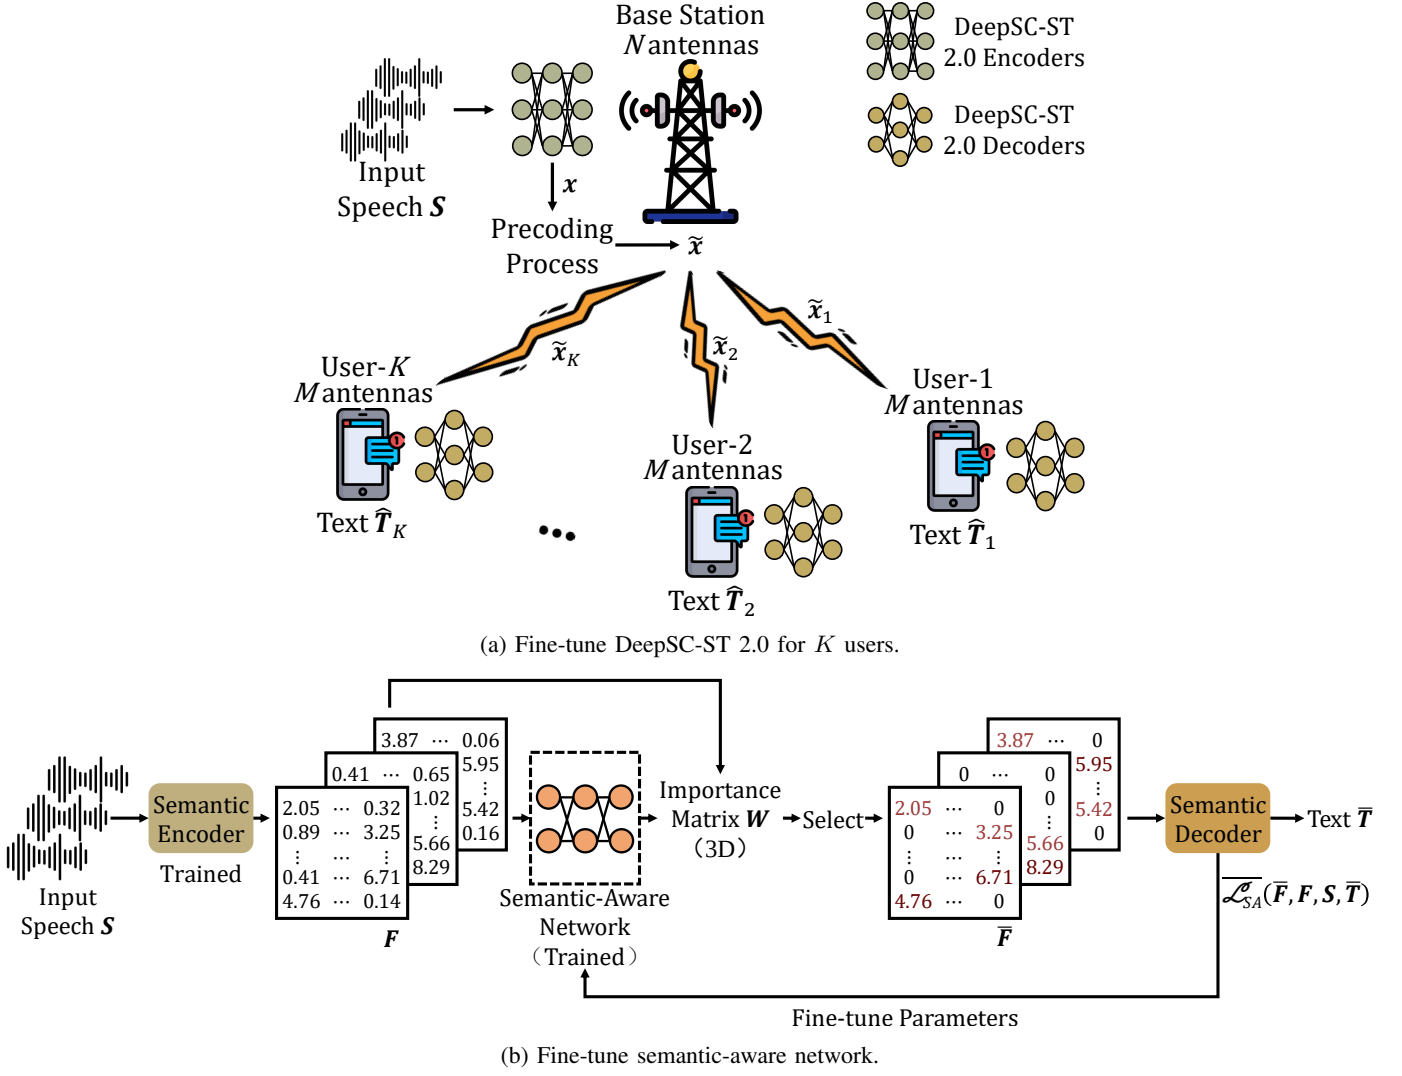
Base Station
$N$ antennas

DeepSC-ST 2.0 Encoders

DeepSC-ST 2.0 Decoders

Input Speech $\boldsymbol{S}$

$\boldsymbol{x}$

Precoding Process

$\tilde{\boldsymbol{x}}$

$\tilde{\boldsymbol{x}}_K$

$\tilde{\boldsymbol{x}}_2$

$\tilde{\boldsymbol{x}}_1$

User-$K$
$M$ antennas

User-1
$M$ antennas

User-2
$M$ antennas

Text $\hat{\boldsymbol{T}}_K$

•••

Text $\hat{\boldsymbol{T}}_2$

Text $\hat{\boldsymbol{T}}_1$

(a) Fine-tune DeepSC-ST 2.0 for $K$ users.

Input Speech $\boldsymbol{S}$

Semantic Encoder

Trained

| 3.87 | ··· | 0.06 |
|---|---|---|
| | ⋮ | 5.95 |
| | | 5.42 |
| | | 0.16 |

| 0.41 | ··· | 0.65 |
|---|---|---|
| | | 1.02 |
| | ⋮ | 5.66 |
| | | 8.29 |

| 2.05 | ··· | 0.32 |
|---|---|---|
| 0.89 | ··· | 3.25 |
| ⋮ | ··· | ⋮ |
| 0.41 | ··· | 6.71 |
| 4.76 | ··· | 0.14 |

$\boldsymbol{F}$

Semantic-Aware Network (Trained)

Importance Matrix $\boldsymbol{W}$ (3D)

Select

| 3.87 | ··· | 0 |
|---|---|---|
| | | 5.95 |
| | ⋮ | 5.42 |
| | | 0 |

| 0 | ··· | 0 |
|---|---|---|
| | | 0 |
| | ⋮ | 5.66 |
| | | 8.29 |

| 2.05 | ··· | 0 |
|---|---|---|
| 0 | ··· | 3.25 |
| ⋮ | ··· | ⋮ |
| 0 | ··· | 6.71 |
| 4.76 | ··· | 0 |

$\bar{\boldsymbol{F}}$

Semantic Decoder

Text $\bar{\boldsymbol{T}}$

$\overline{\mathcal{L}_{SA}}(\bar{\boldsymbol{F}}, \boldsymbol{F}, \boldsymbol{S}, \bar{\boldsymbol{T}})$

Fine-tune Parameters

(b) Fine-tune semantic-aware network.